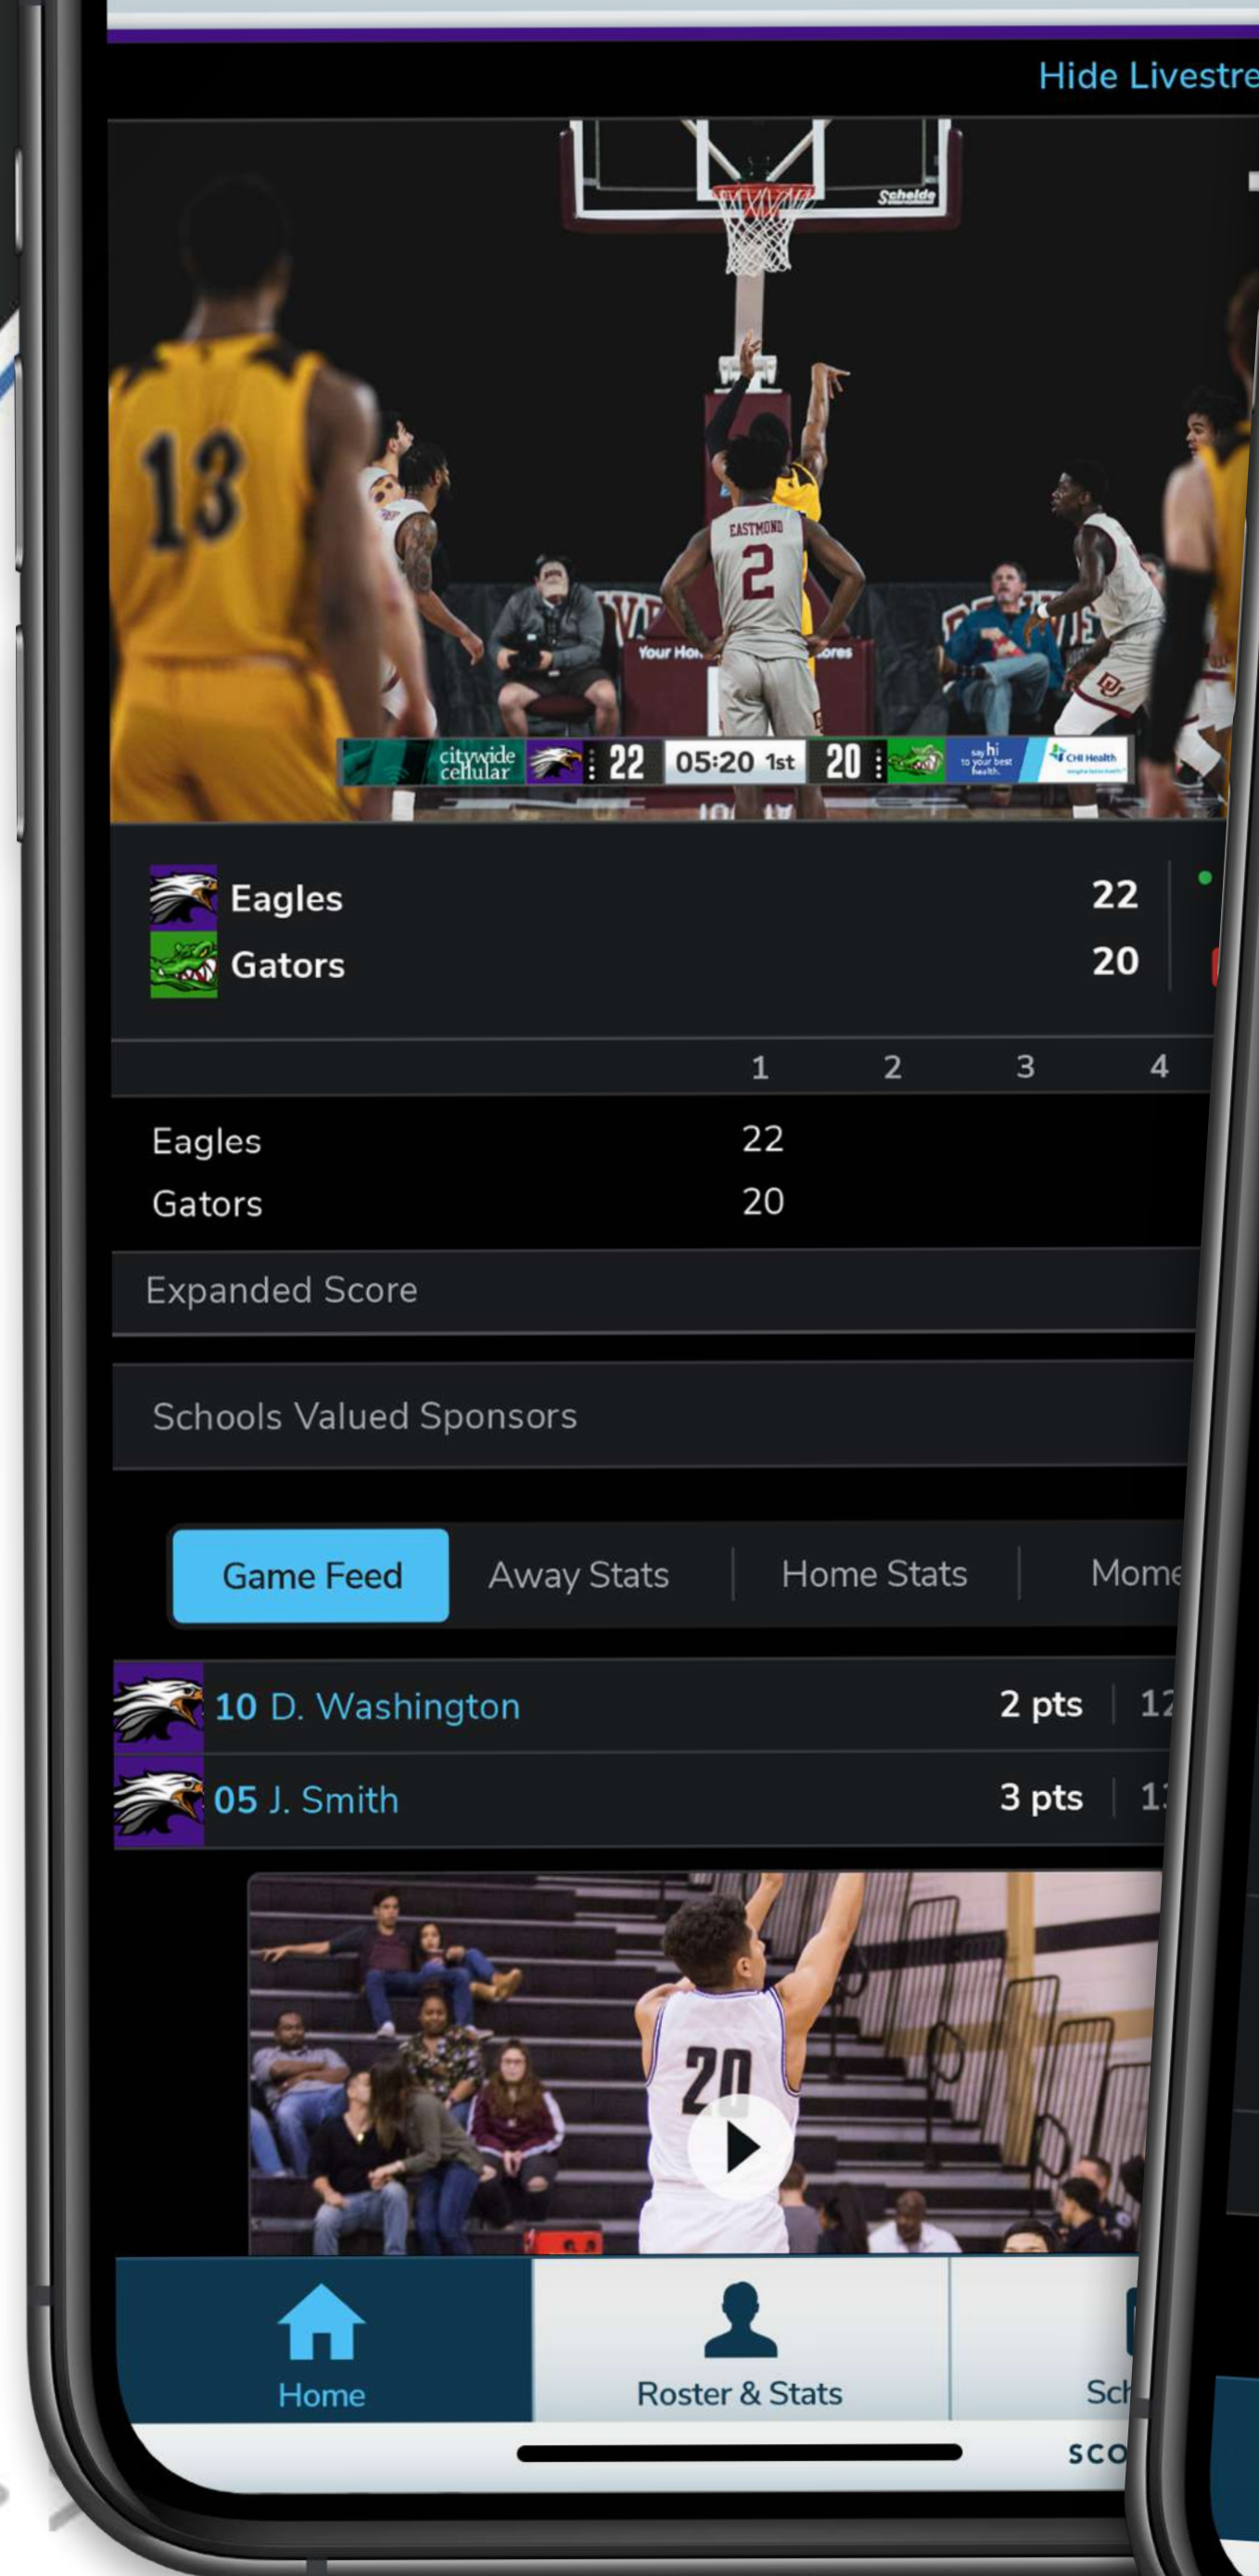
Hide Livestre

Schelde

13

EASTMOND 2

Your Ho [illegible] ores

citywide cellular 22 05:20 1st 20 say hi to your best health. CHI Health

Eagles 22
Gators 20

| | 1 | 2 | 3 | 4 |
|---|---|---|---|---|
| Eagles | 22 | | | |
| Gators | 20 | | | |

Expanded Score

Schools Valued Sponsors

Game Feed | Away Stats | Home Stats | Mome

10 D. Washington 2 pts | 12
05 J. Smith 3 pts | 1

20

Home
Roster & Stats
Sch
SCO